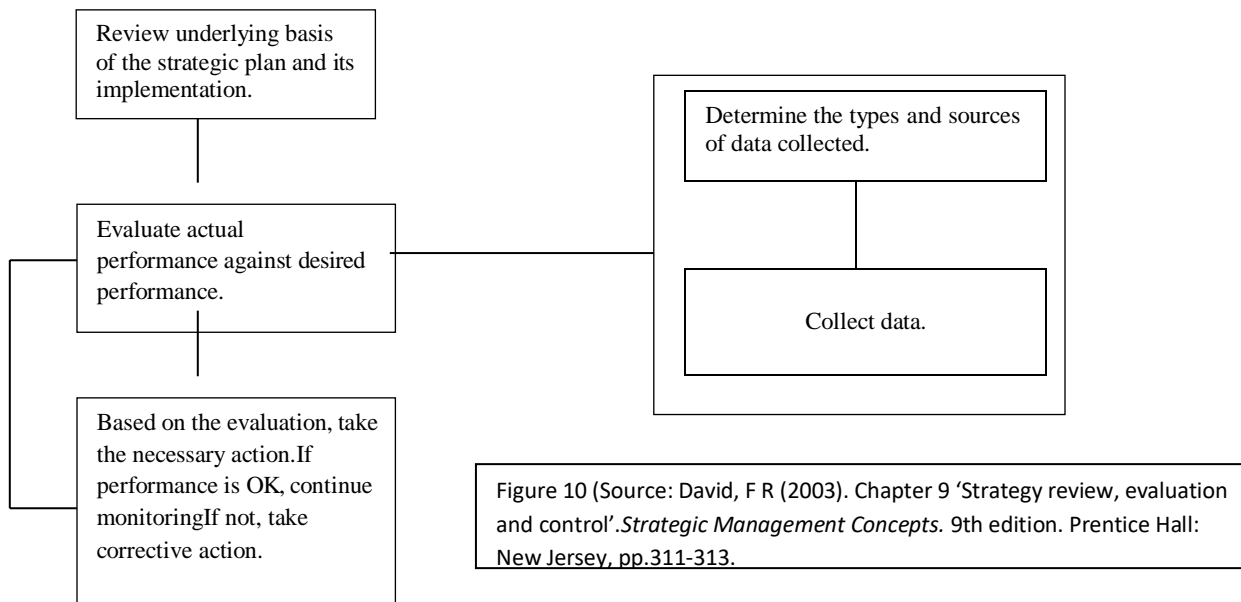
Review underlying basis of the strategic plan and its implementation.

Evaluate actual performance against desired performance.

Based on the evaluation, take the necessary action.If performance is OK, continue monitoringIf not, take corrective action.

Determine the types and sources of data collected.

Collect data.

Figure 10 (Source: David, F R (2003). Chapter 9 'Strategy review, evaluation and control'.*Strategic Management Concepts.* 9th edition. Prentice Hall: New Jersey, pp.311-313.